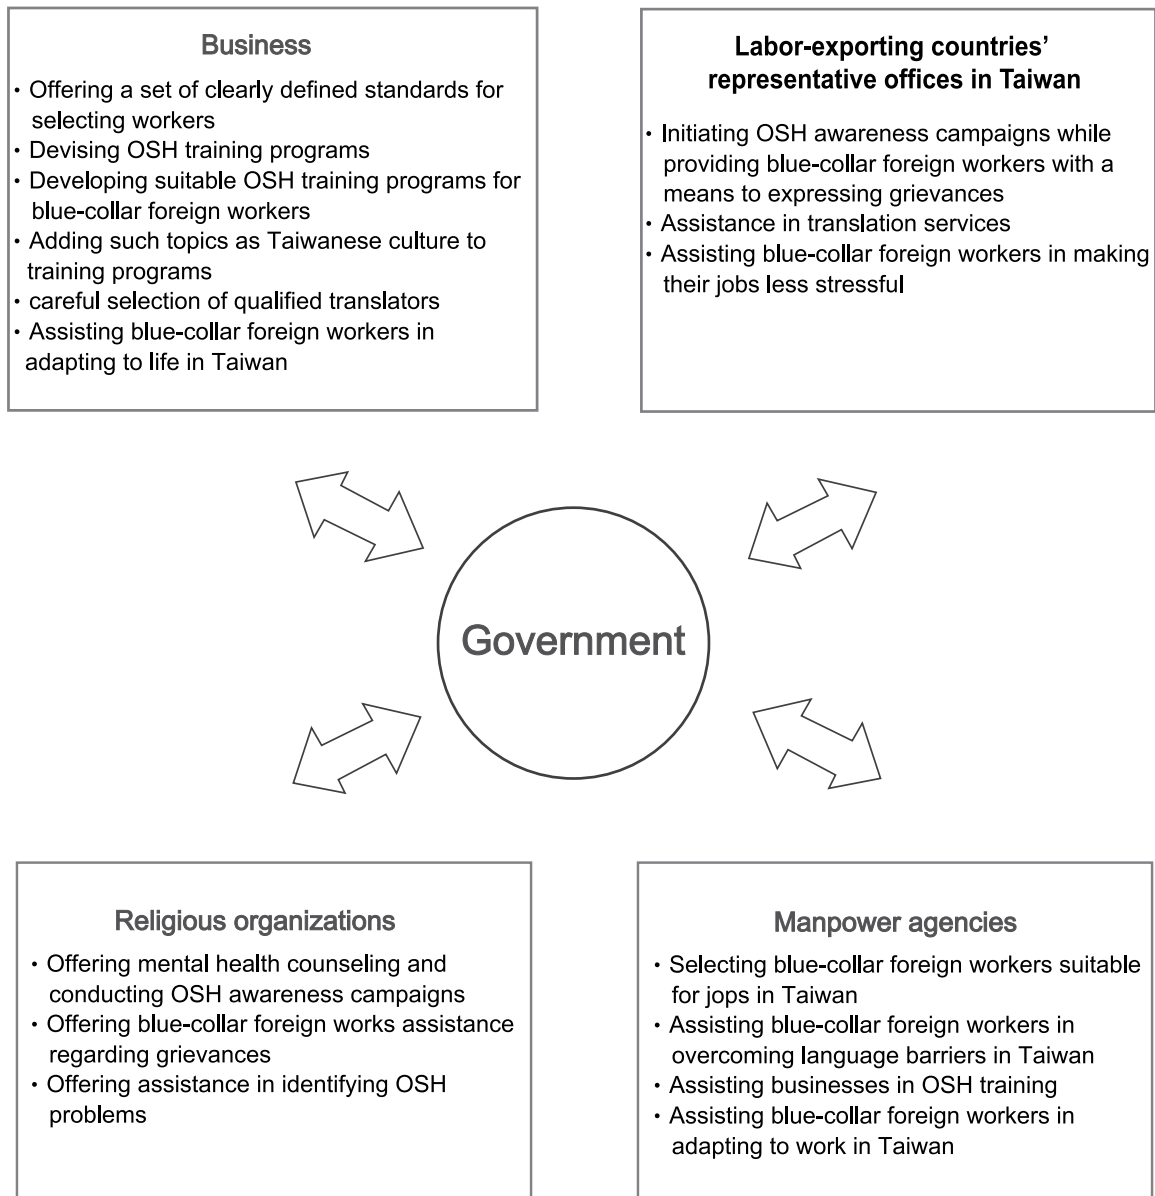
Business

- Offering a set of clearly defined standards for selecting workers
- Devising OSH training programs
- Developing suitable OSH training programs for blue-collar foreign workers
- Adding such topics as Taiwanese culture to training programs
- careful selection of qualified translators
- Assisting blue-collar foreign workers in adapting to life in Taiwan

Labor-exporting countries' representative offices in Taiwan

- Initiating OSH awareness campaigns while providing blue-collar foreign workers with a means to expressing grievances
- Assistance in translation services
- Assisting blue-collar foreign workers in making their jobs less stressful

Government

Religious organizations

- Offering mental health counseling and conducting OSH awareness campaigns
- Offering blue-collar foreign works assistance regarding grievances
- Offering assistance in identifying OSH problems

Manpower agencies

- Selecting blue-collar foreign workers suitable for jops in Taiwan
- Assisting blue-collar foreign workers in overcoming language barriers in Taiwan
- Assisting businesses in OSH training
- Assisting blue-collar foreign workers in adapting to work in Taiwan